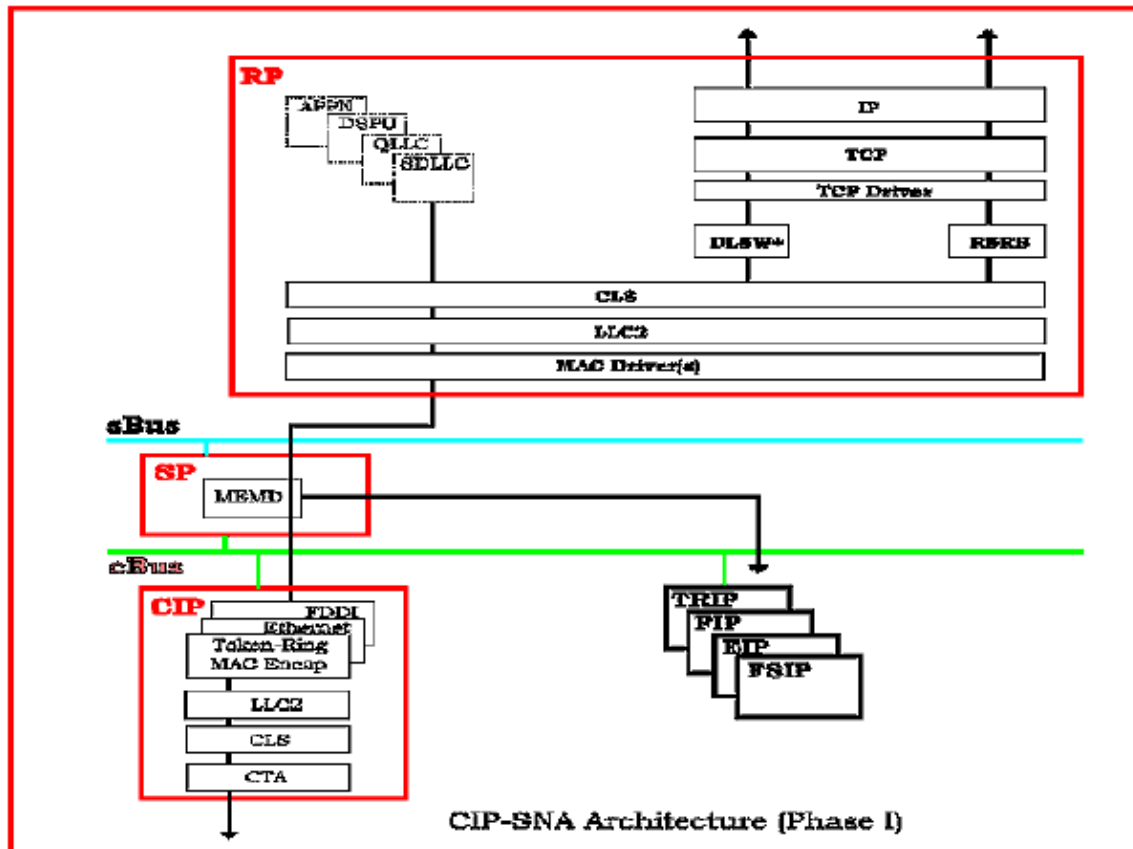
RP

APPN
DSPU
QLLC
SDLLC

IP
TCP
TCP Driver
DLSW+
RSRB

CLS
LLC2
MAC Driver(s)

sBus

SP
MEMD

cBus

CIP
FDDI
Ethernet
Token-Ring
MAC Encap
LLC2
CLS
CTA

TRIP
FIP
EIP
FSIP

CIP-SNA Architecture (Phase I)